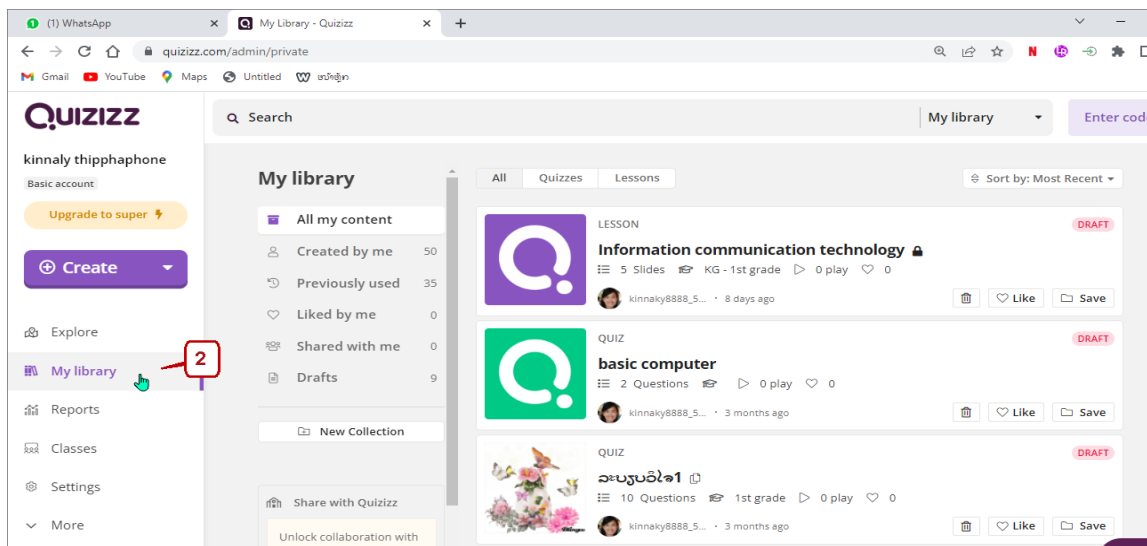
(1) WhatsApp
My Library - Quizizz
quizizz.com/admin/private
Gmail YouTube Maps Untitled ໜັງສືລາວ

Quizizz
Search
My library
Enter cod

kinnaly thipphaphone
Basic account
Upgrade to super
Create
Explore
My library
2
Reports
Classes
Settings
More

My library
All my content
Created by me 50
Previously used 35
Liked by me 0
Shared with me 0
Drafts 9
New Collection
Share with Quizizz
Unlock collaboration with

All Quizzes Lessons
Sort by: Most Recent

LESSON
DRAFT
Information communication technology
5 Slides KG - 1st grade 0 play 0
kinnaky8888_5... • 8 days ago
Like Save

QUIZ
DRAFT
basic computer
2 Questions 0 play 0
kinnaky8888_5... • 3 months ago
Like Save

QUIZ
DRAFT
ລະບົບປະຕິບັດ1
10 Questions 1st grade 0 play 0
kinnaky8888_5... • 3 months ago
Like Save